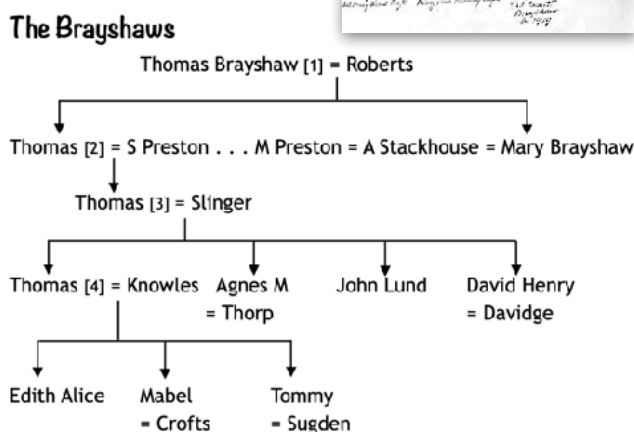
The Brayshaws

Thomas Brayshaw [1] = Roberts

Thomas [2] = S Preston . . . M Preston = A Stackhouse = Mary Brayshaw

Thomas [3] = Slinger

Thomas [4] = Knowles

Agnes M = Thorp

John Lund

David Henry = Davidge

Edith Alice

Mabel = Crofts

Tommy = Sugden

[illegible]